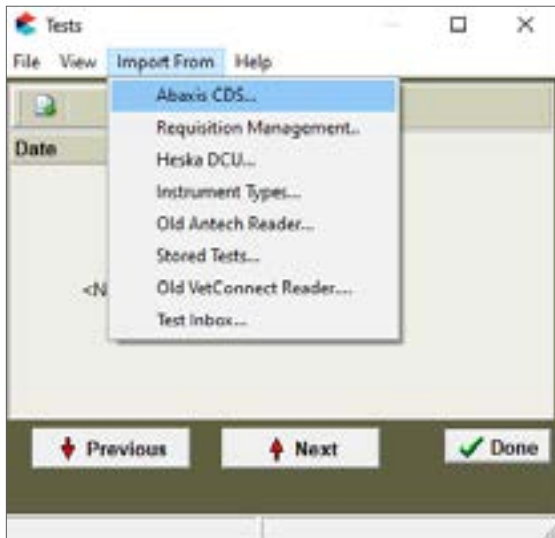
Tests

File View Import From Help

Abaxis CDS...
Requisition Management...
Heska DCU...
Instrument Types...
Old Antech Reader...
Stored Tests...
Old VetConnect Reader...
Test Inbox...

Date

<N

Previous

Next

Done